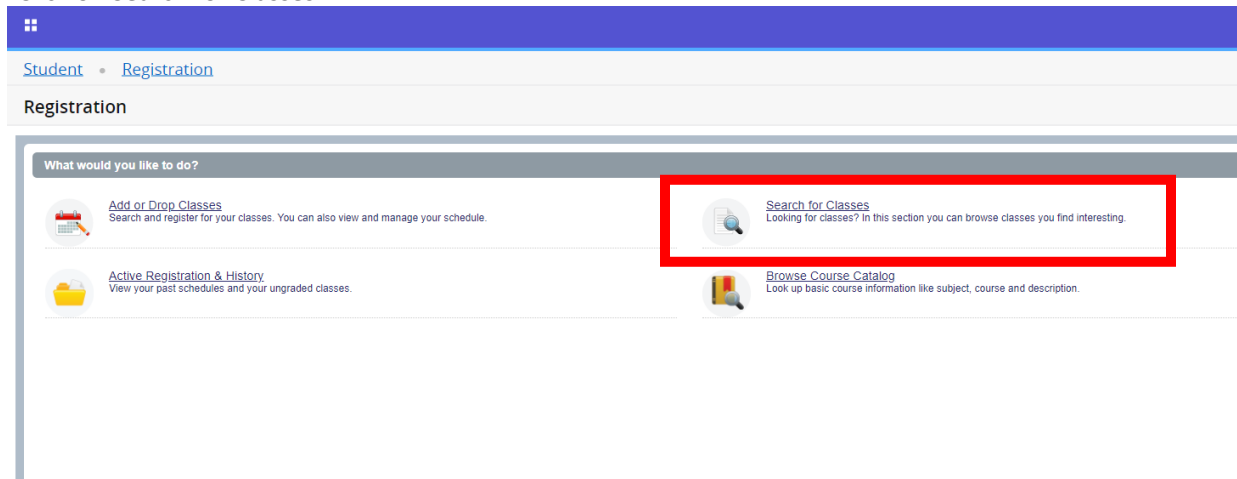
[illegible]

Student • Registration

Registration

What would you like to do?

Add or Drop Classes
Search and register for your classes. You can also view and manage your schedule.

Search for Classes
Looking for classes? In this section you can browse classes you find interesting.

Active Registration & History
View your past schedules and your ungraded classes.

Browse Course Catalog
Look up basic course information like subject, course and description.